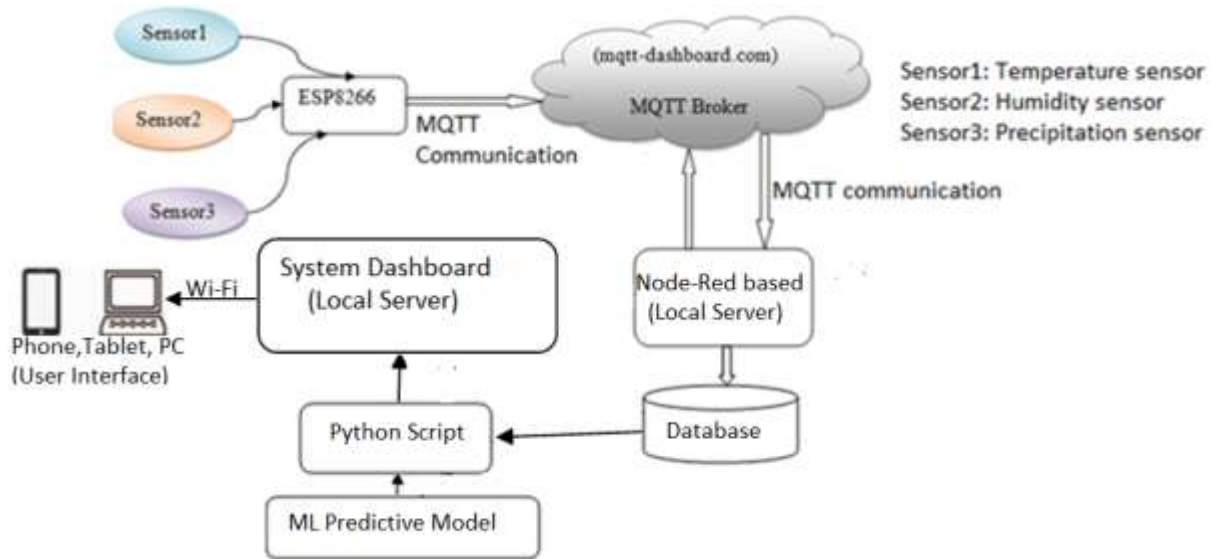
Sensor1

Sensor2

Sensor3

ESP8266

MQTT Communication

(mqtt-dashboard.com)

MQTT Broker

Sensor1: Temperature sensor
Sensor2: Humidity sensor
Sensor3: Precipitation sensor

MQTT communication

Wi-Fi

System Dashboard (Local Server)

Node-Red based (Local Server)

Phone,Tablet, PC (User Interface)

Python Script

Database

ML Predictive Model